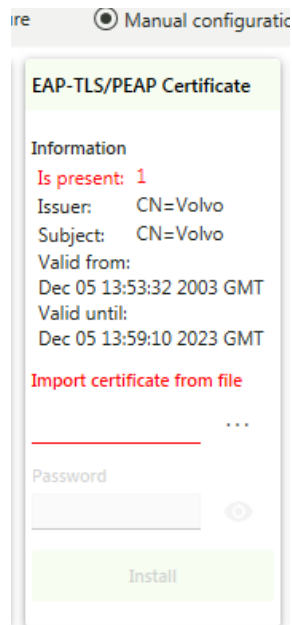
re Manual configuratio

EAP-TLS/PEAP Certificate

Information
Is present: 1
Issuer: CN=Volvo
Subject: CN=Volvo
Valid from:
Dec 05 13:53:32 2003 GMT
Valid until:
Dec 05 13:59:10 2023 GMT

Import certificate from file

...

Password

Install